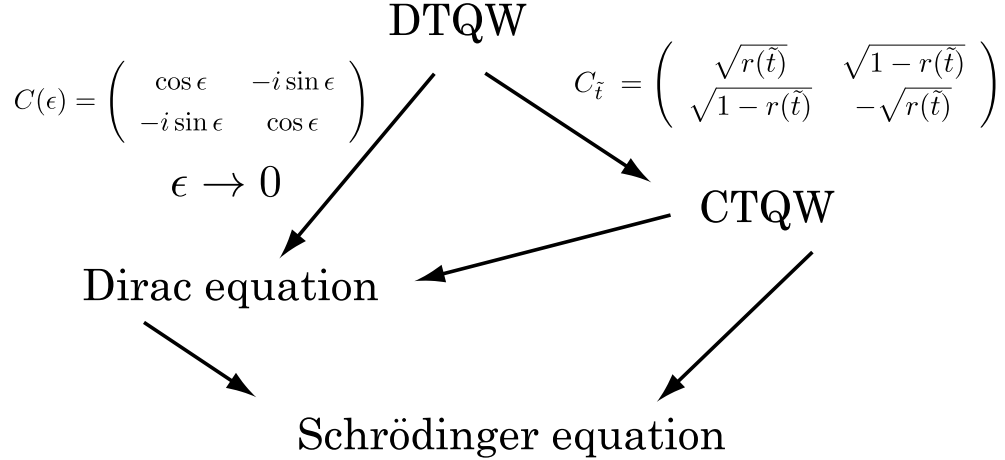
DTQW

$C(\epsilon) = \begin{pmatrix} \cos\epsilon & -i\sin\epsilon \\ -i\sin\epsilon & \cos\epsilon \end{pmatrix}$

$C_{\tilde{t}} = \begin{pmatrix} \sqrt{r(\tilde{t})} & \sqrt{1-r(\tilde{t})} \\ \sqrt{1-r(\tilde{t})} & -\sqrt{r(\tilde{t})} \end{pmatrix}$

$\epsilon \to 0$

CTQW

Dirac equation

Schrödinger equation